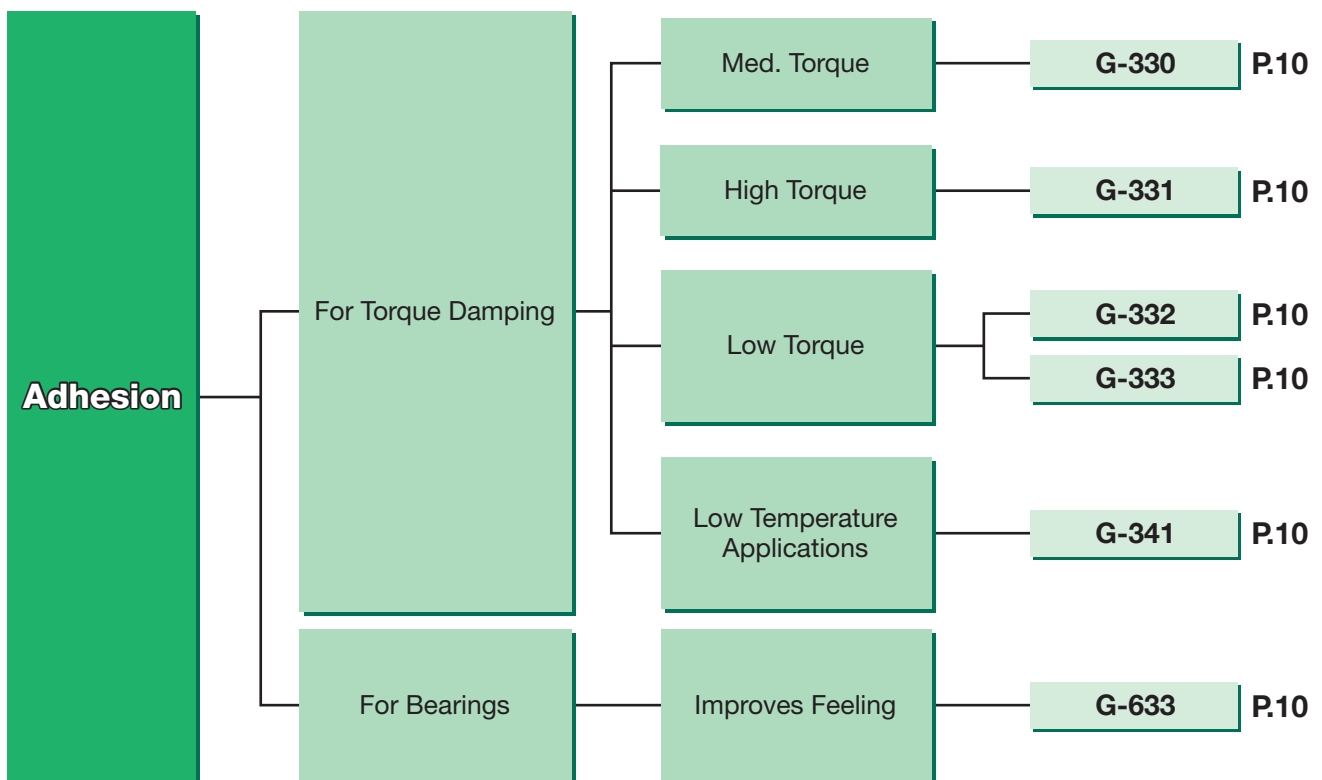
Adhesion

For Torque Damping

Med. Torque

G-330 P.10

High Torque

G-331 P.10

Low Torque

G-332 P.10

G-333 P.10

Low Temperature Applications

G-341 P.10

For Bearings

Improves Feeling

G-633 P.10